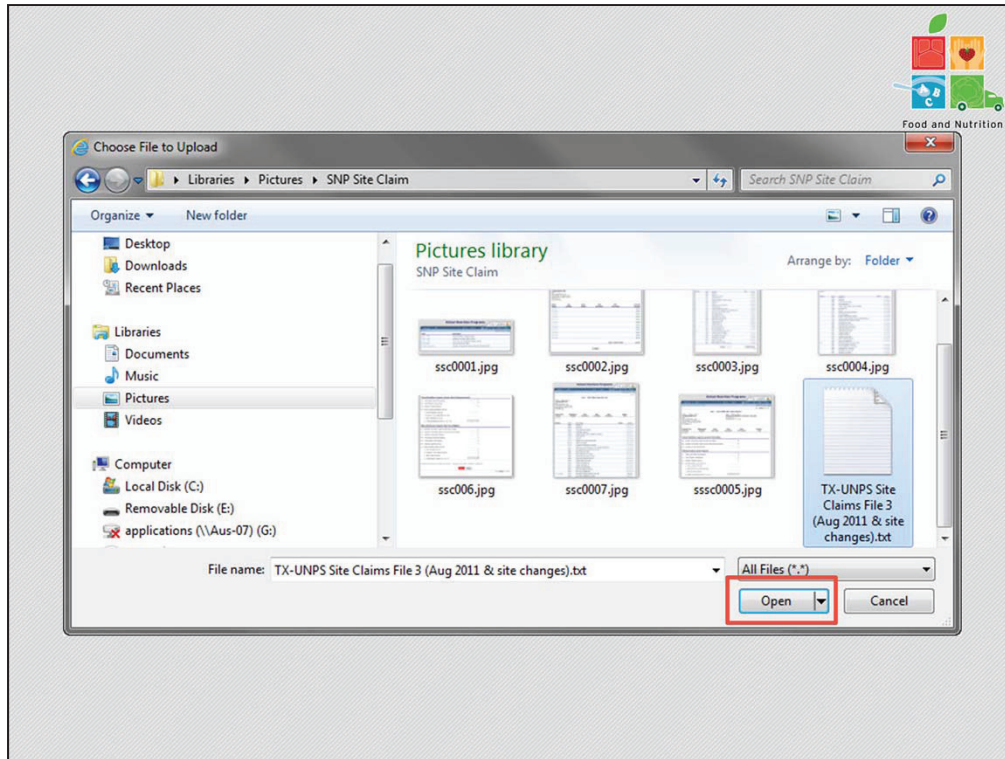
Food and Nutrition

Choose File to Upload

Libraries ▸ Pictures ▸ SNP Site Claim

Search SNP Site Claim

Organize ▾ New folder

Desktop
Downloads
Recent Places

Libraries
Documents
Music
Pictures
Videos

Computer
Local Disk (C:)
Removable Disk (E:)
applications (\\Aus-07) (G:)

Pictures library
SNP Site Claim

Arrange by: Folder ▾

ssc0001.jpg
ssc0002.jpg
ssc0003.jpg
ssc0004.jpg
ssc006.jpg
ssc0007.jpg
sssc0005.jpg
TX-UNPS Site Claims File 3 (Aug 2011 & site changes).txt

File name: TX-UNPS Site Claims File 3 (Aug 2011 & site changes).txt

All Files (*.*)

Open

Cancel